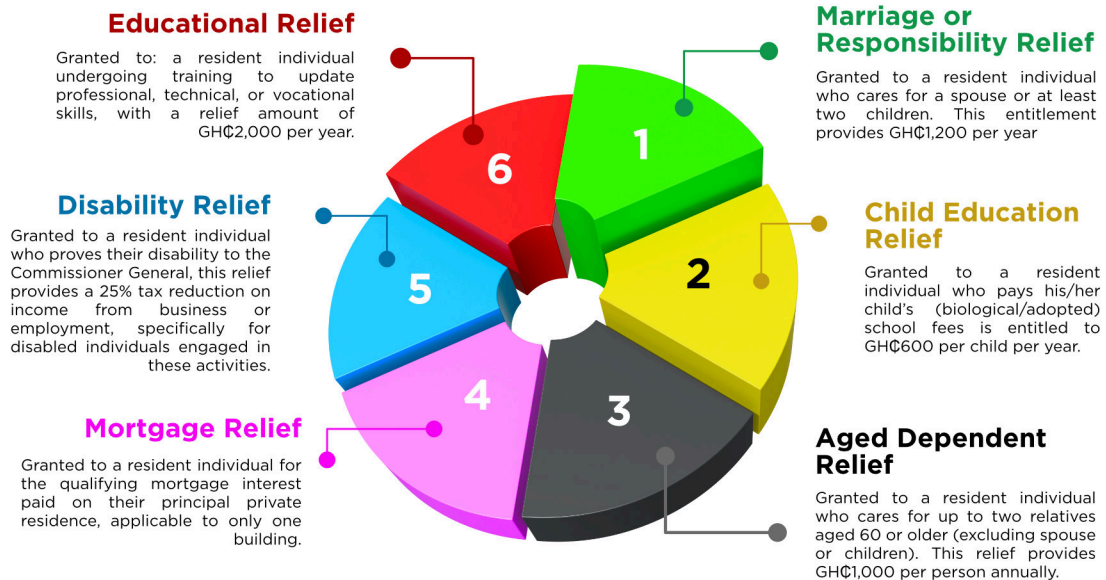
Educational Relief

Granted to: a resident individual undergoing training to update professional, technical, or vocational skills, with a relief amount of GH₵2,000 per year.

Marriage or Responsibility Relief

Granted to a resident individual who cares for a spouse or at least two children. This entitlement provides GH₵1,200 per year

Disability Relief

Granted to a resident individual who proves their disability to the Commissioner General, this relief provides a 25% tax reduction on income from business or employment, specifically for disabled individuals engaged in these activities.

Child Education Relief

Granted to a resident individual who pays his/her child's (biological/adopted) school fees is entitled to GH₵600 per child per year.

6

1

5

2

4

3

Mortgage Relief

Granted to a resident individual for the qualifying mortgage interest paid on their principal private residence, applicable to only one building.

Aged Dependent Relief

Granted to a resident individual who cares for up to two relatives aged 60 or older (excluding spouse or children). This relief provides GH₵1,000 per person annually.